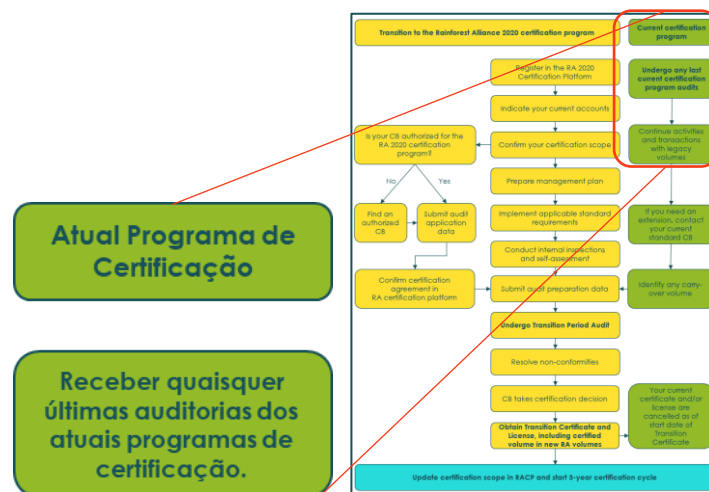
Atual Programa de Certificação

Receber quaisquer últimas auditorias dos atuais programas de certificação.

Transition to the Rainforest Alliance 2020 certification program

Current certification program

Register in the RA 2020 Certification Platform

Undergo any last current certification program audits

Indicate your current accounts

Is your CB authorized for the RA 2020 certification program?

Confirm your certification scope

Continue activities and transactions with legacy volumes

No

Yes

Prepare management plan

Find an authorized CB

Submit audit application data

Implement applicable standard requirements

If you need an extension, contact your current standard CB

Conduct internal inspections and self-assessment

Confirm certification agreement in RA certification platform

Submit audit preparation data

Identify any carry-over volume

Undergo Transition Period Audit

Resolve non-conformities

CB takes certification decision

Your current certificate and/or license are cancelled as of start date of Transition Certificate

Obtain Transition Certificate and License, including certified volume in new RA volumes

Update certification scope in RACP and start 3-year certification cycle